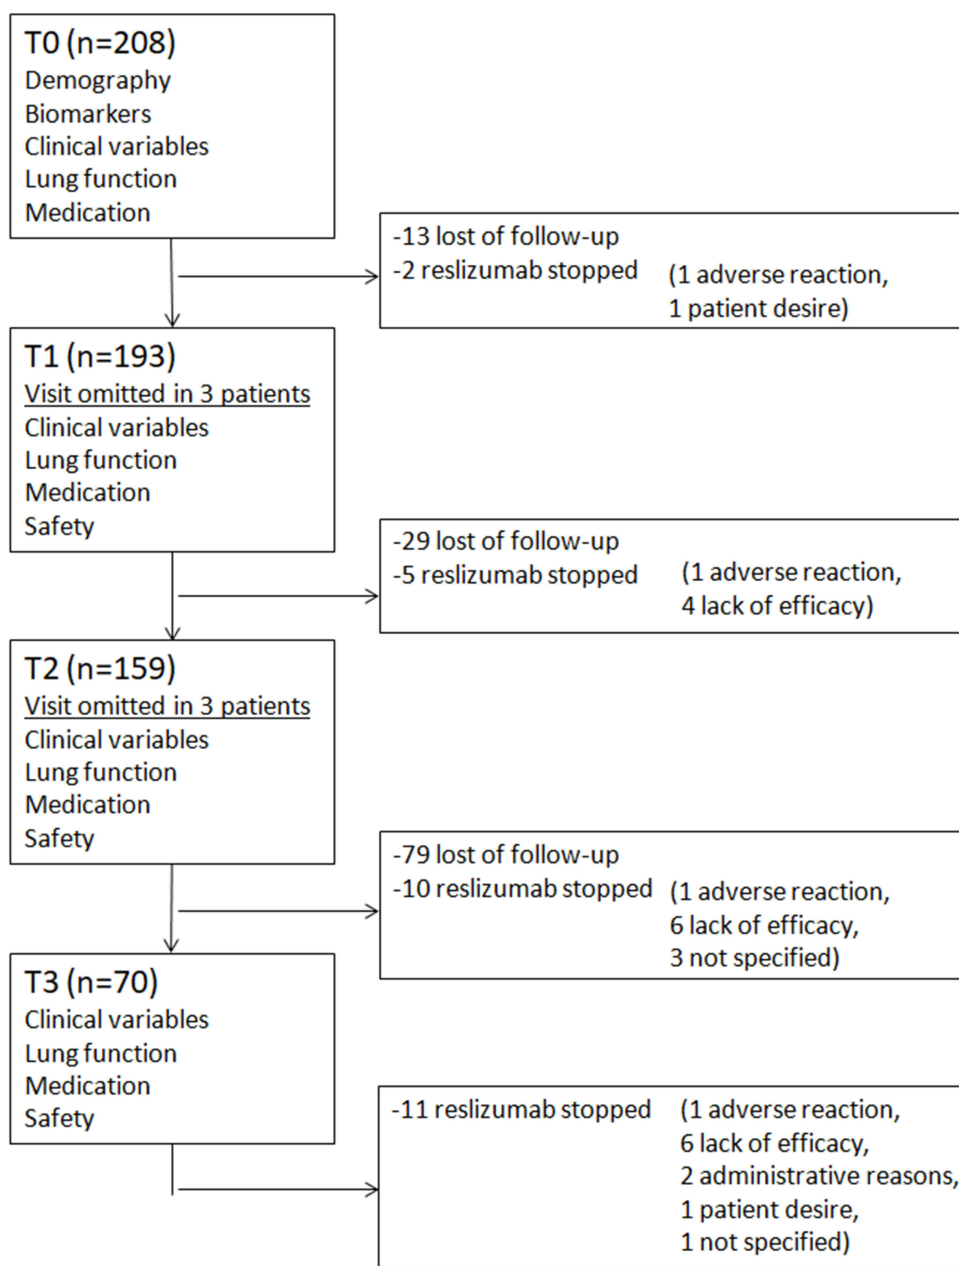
T0 (n=208)
Demography
Biomarkers
Clinical variables
Lung function
Medication

-13 lost of follow-up
-2 reslizumab stopped (1 adverse reaction, 1 patient desire)

T1 (n=193)
Visit omitted in 3 patients
Clinical variables
Lung function
Medication
Safety

-29 lost of follow-up
-5 reslizumab stopped (1 adverse reaction, 4 lack of efficacy)

T2 (n=159)
Visit omitted in 3 patients
Clinical variables
Lung function
Medication
Safety

-79 lost of follow-up
-10 reslizumab stopped (1 adverse reaction, 6 lack of efficacy, 3 not specified)

T3 (n=70)
Clinical variables
Lung function
Medication
Safety

-11 reslizumab stopped (1 adverse reaction, 6 lack of efficacy, 2 administrative reasons, 1 patient desire, 1 not specified)